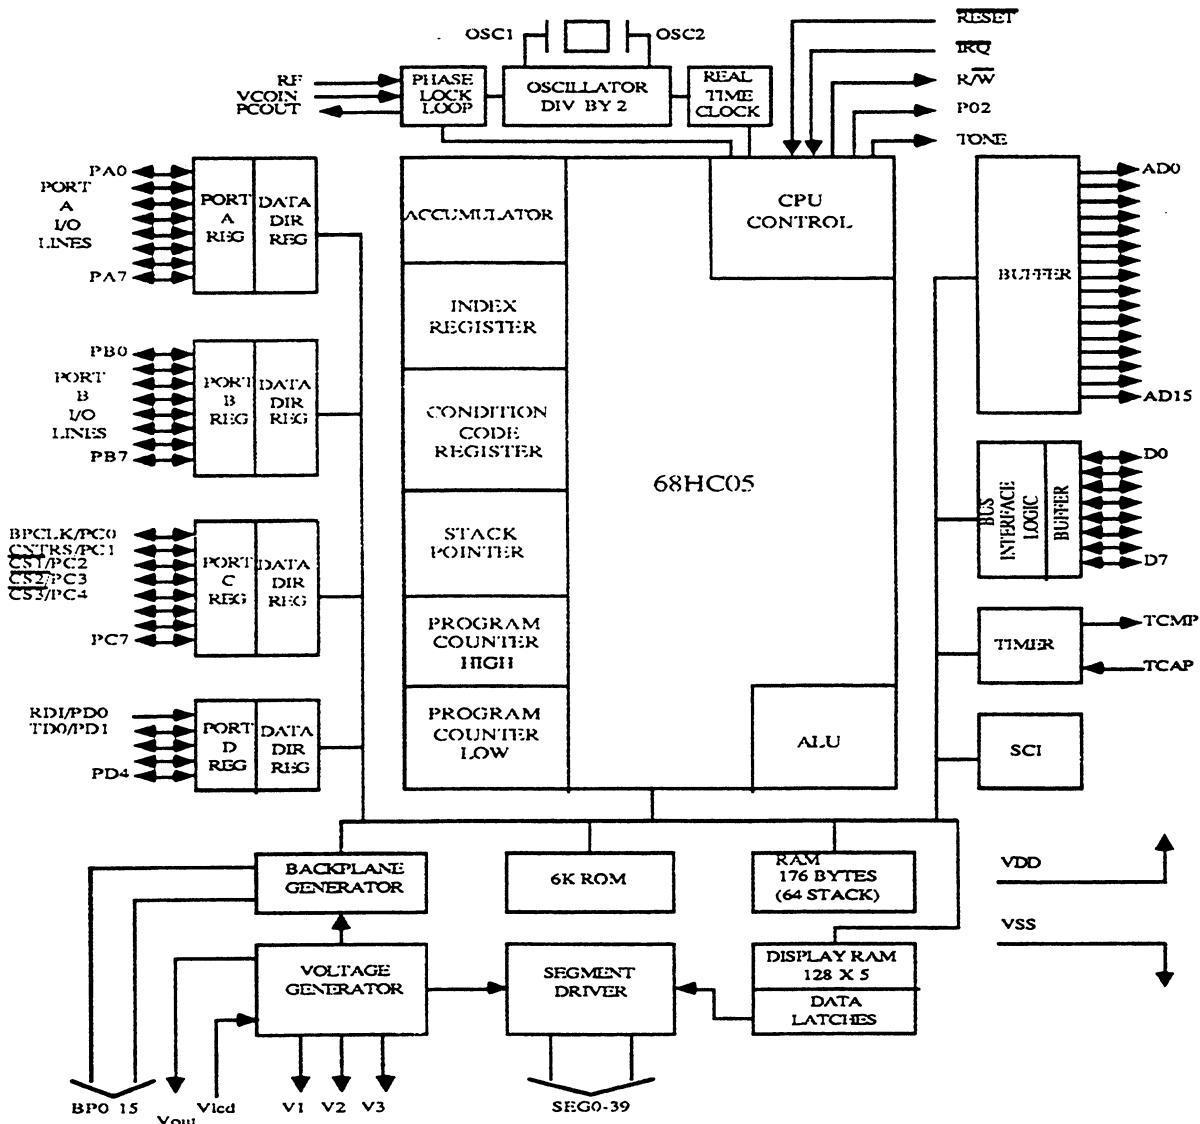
OSC1
OSC2
$\overline{RESET}$
$\overline{IRQ}$
$R/\overline{W}$
P02
TONE
RF
VCOIN
PCOUT
PHASE LOCK LOOP
OSCILLATOR DIV BY 2
REAL TIME CLOCK
PA0
PORT A I/O LINES
PA7
PORT A REG
DATA DIR REG
ACCUMULATOR
CPU CONTROL
AD0
BUFFER
AD15
INDEX REGISTER
PB0
PORT B I/O LINES
PB7
PORT B REG
DATA DIR REG
CONDITION CODE REGISTER
68HC05
BUS INTERFACE LOGIC
BUFFER
D0
D7
STACK POINTER
BPCLK/PC0
CNTRS/PC1
$\overline{CS1}$/PC2
$\overline{CS2}$/PC3
$\overline{CS3}$/PC4
PC7
PORT C REG
DATA DIR REG
PROGRAM COUNTER HIGH
TIMER
TCMP
TCAP
RDI/PD0
TD0/PD1
PD4
PORT D REG
DATA DIR REG
PROGRAM COUNTER LOW
ALU
SCI
BACKPLANE GENERATOR
6K ROM
RAM 176 BYTES (64 STACK)
VDD
VSS
VOLTAGE GENERATOR
SEGMENT DRIVER
DISPLAY RAM 128 X 5
DATA LATCHES
BP0 15
Vout
Vlcd
V1
V2
V3
SEG0-39